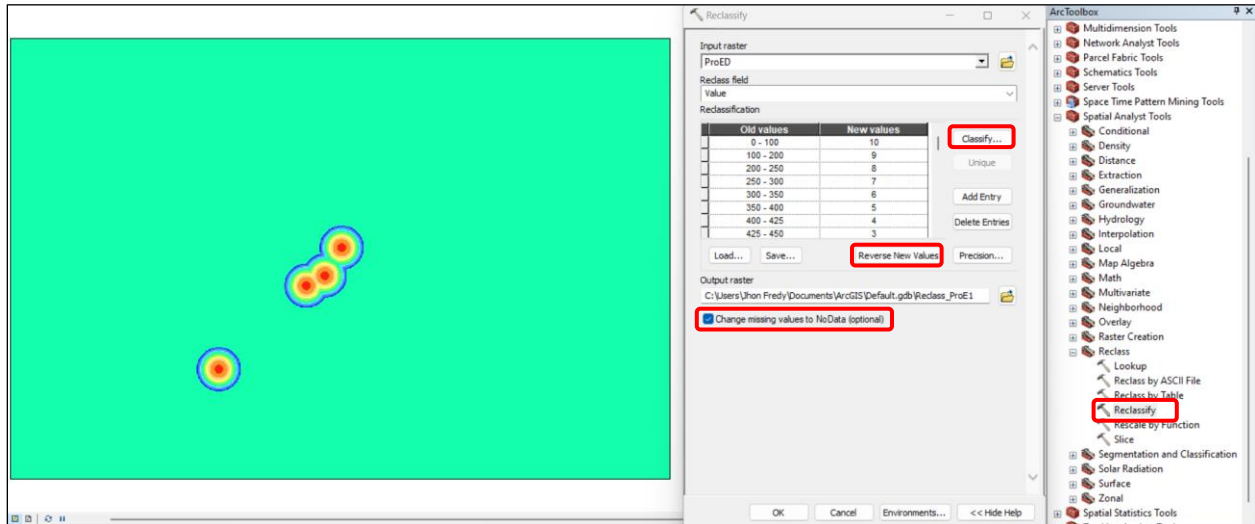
Reclassify

Input raster
ProED
Reclass field
Value
Reclassification

| Old values | New values |
|---|---|
| 0 - 100 | 10 |
| 100 - 200 | 9 |
| 200 - 250 | 8 |
| 250 - 300 | 7 |
| 300 - 350 | 6 |
| 350 - 400 | 5 |
| 400 - 425 | 4 |
| 425 - 450 | 3 |

Classify...
Unique
Add Entry
Delete Entries
Load...
Save...
Reverse New Values
Precision...

Output raster
C:\Users\Jhon Fredy\Documents\ArcGIS\Default.gdb\Reclass_ProE1
Change missing values to NoData (optional)

OK
Cancel
Environments...
<< Hide Help

ArcToolbox
Multidimension Tools
Network Analyst Tools
Parcel Fabric Tools
Schematics Tools
Server Tools
Space Time Pattern Mining Tools
Spatial Analyst Tools
Conditional
Density
Distance
Extraction
Generalization
Groundwater
Hydrology
Interpolation
Local
Map Algebra
Math
Multivariate
Neighborhood
Overlay
Raster Creation
Reclass
Lookup
Reclass by ASCII File
Reclass by Table
Reclassify
Rescale by Function
Slice
Segmentation and Classification
Solar Radiation
Surface
Zonal
Spatial Statistics Tools